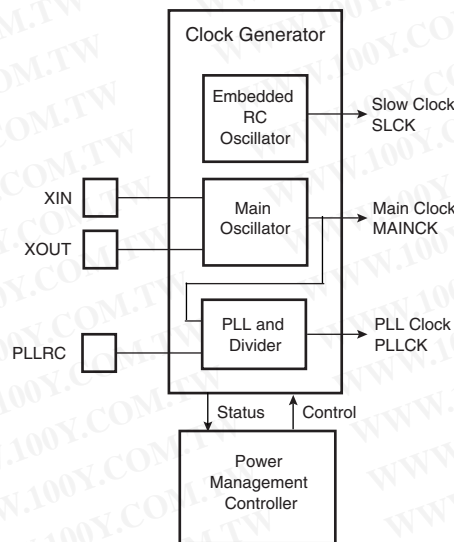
Clock Generator

Embedded RC Oscillator

Slow Clock SLCK

XIN

XOUT

Main Oscillator

Main Clock MAINCK

PLLRC

PLL and Divider

PLL Clock PLLCK

Status

Control

Power Management Controller

WWW.100Y.COM.TW